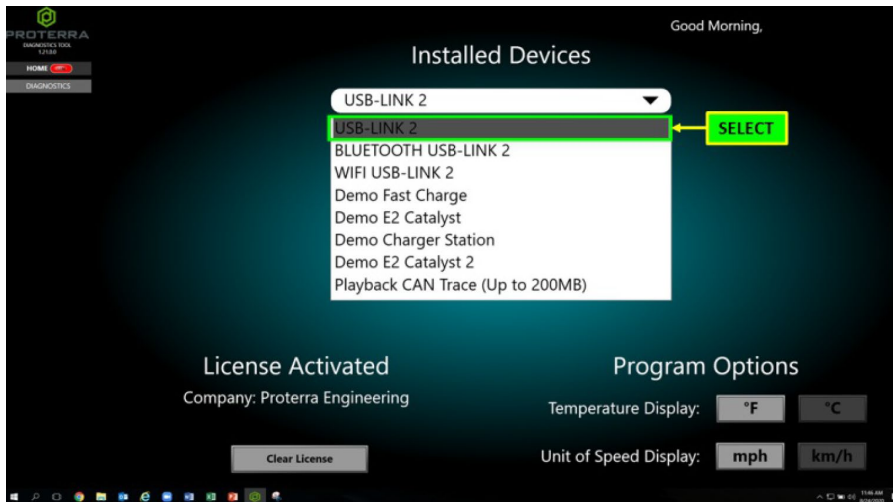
PROTERRA
DIAGNOSTICS TOOL
1.21.0.0

HOME

DIAGNOSTICS

Good Morning,

Installed Devices

USB-LINK 2

USB-LINK 2
BLUETOOTH USB-LINK 2
WIFI USB-LINK 2
Demo Fast Charge
Demo E2 Catalyst
Demo Charger Station
Demo E2 Catalyst 2
Playback CAN Trace (Up to 200MB)

SELECT

License Activated

Company: Proterra Engineering

Clear License

Program Options

Temperature Display: °F °C

Unit of Speed Display: mph km/h

11:46 AM
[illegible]